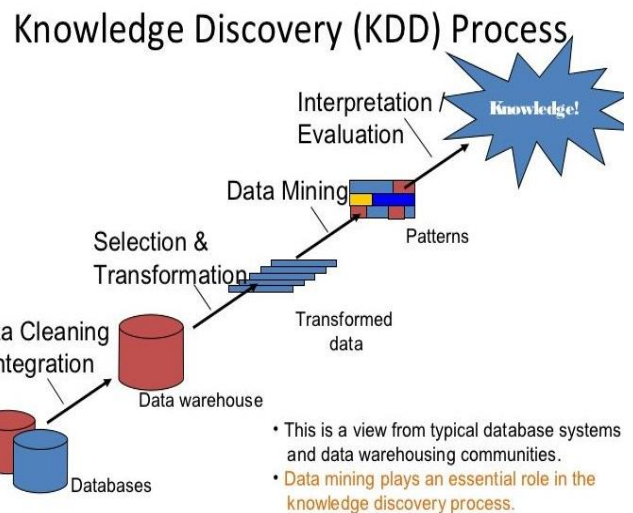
Knowledge Discovery (KDD) Process

Interpretation / Evaluation

Knowledge!

Data Mining

Patterns

Selection & Transformation

Transformed data

a Cleaning ntegration

Data warehouse

Databases

• This is a view from typical database systems and data warehousing communities.

• Data mining plays an essential role in the knowledge discovery process.